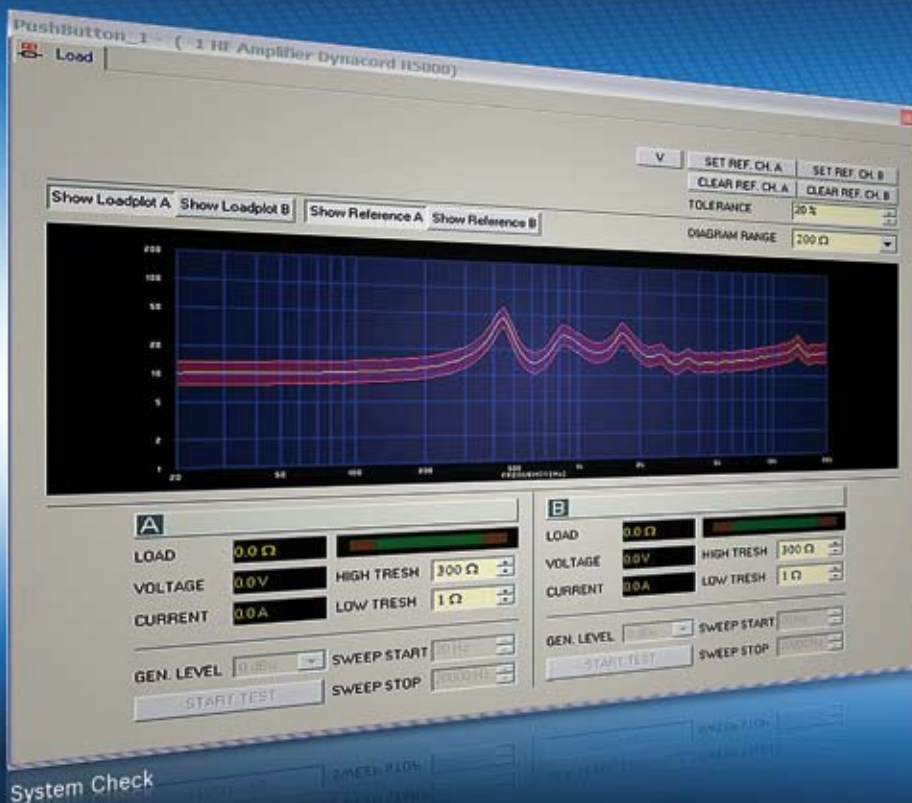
PushButton_1 - (-1 HF Amplifier Dynacord H5000)

Load

V

SET REF. CH. A

SET REF. CH. B

CLEAR REF. CH. A

CLEAR REF. CH. B

TOLERANCE

20 %

DIAGRAM RANGE

200 Ω

Show Loadplot A

Show Loadplot B

Show Reference A

Show Reference B

200
100
50
20
10
5
2
1

20
50
100
200
500
1k
2k
5k
10k
20k

FREQUENCY[Hz]

A

LOAD

0.0 Ω

VOLTAGE

0.0 V

CURRENT

0.0 A

HIGH TRESH

300 Ω

LOW TRESH

1 Ω

GEN. LEVEL

0 dBu

SWEEP START

20 Hz

SWEEP STOP

20000 Hz

START TEST

B

LOAD

0.0 Ω

VOLTAGE

0.0 V

CURRENT

0.0 A

HIGH TRESH

300 Ω

LOW TRESH

1 Ω

GEN. LEVEL

0 dBu

SWEEP START

20 Hz

SWEEP STOP

20000 Hz

START TEST

System Check